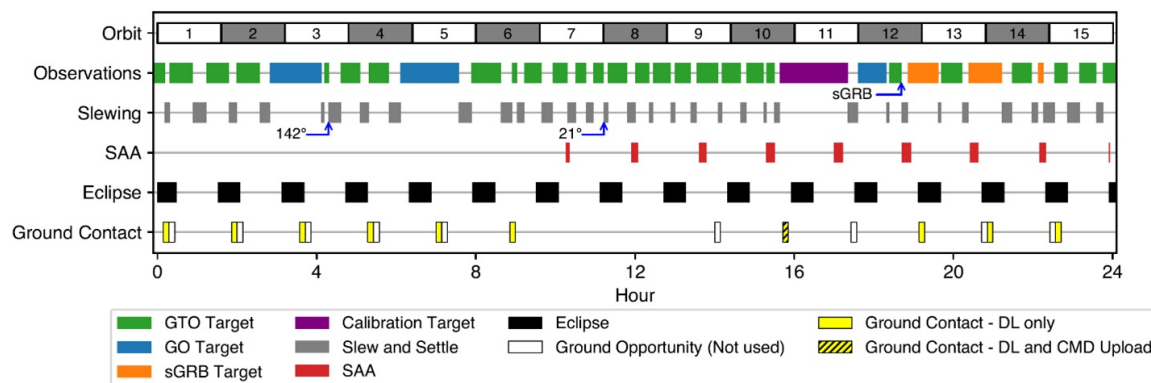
Orbit
1 2 3 4 5 6 7 8 9 10 11 12 13 14 15

Observations

sGRB

Slewing

142°

21°

SAA

Eclipse

Ground Contact

0 4 8 12 16 20 24
Hour

GTO Target
GO Target
sGRB Target
Calibration Target
Slew and Settle
SAA
Eclipse
Ground Opportunity (Not used)
Ground Contact - DL only
Ground Contact - DL and CMD Upload